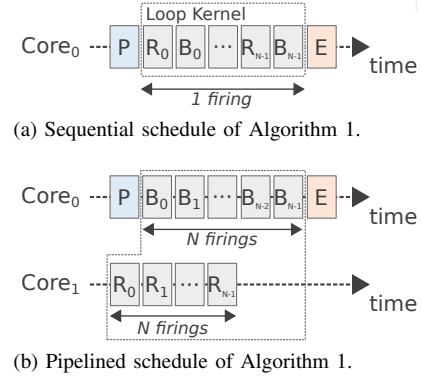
Loop Kernel

$Core_0$ P $R_0$ $B_0$ ··· $R_{N-1}$ $B_{N-1}$ E time

1 firing

(a) Sequential schedule of Algorithm 1.

$Core_0$ P $B_0$ $B_1$ ··· $B_{N-2}$ $B_{N-1}$ E time

N firings

$Core_1$ $R_0$ $R_1$ ··· $R_{N-1}$ time

N firings

(b) Pipelined schedule of Algorithm 1.